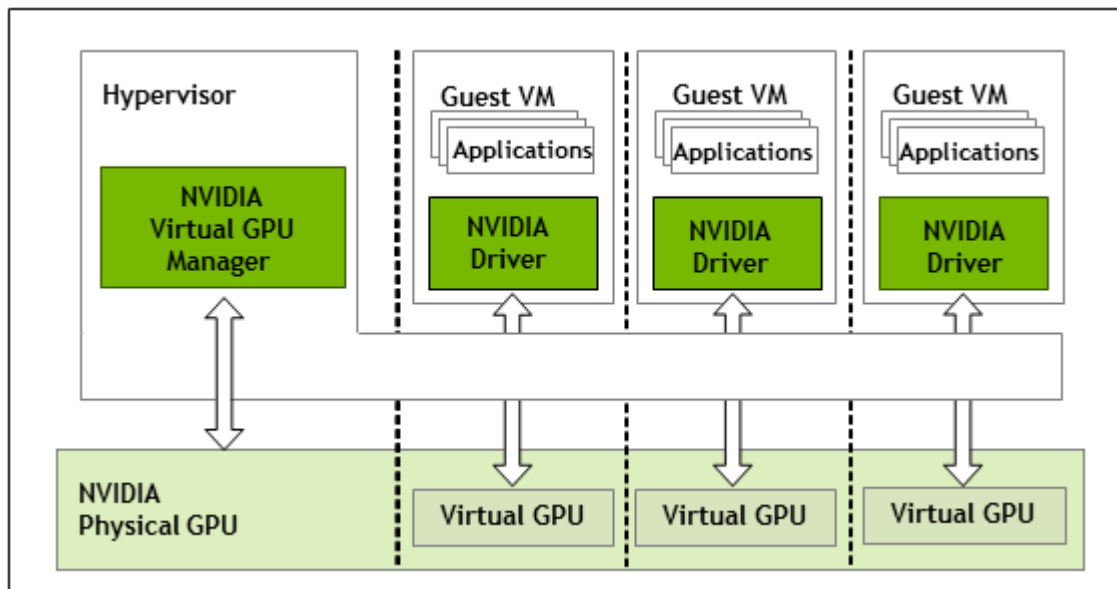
Hypervisor

NVIDIA Virtual GPU Manager

Guest VM

Applications

NVIDIA Driver

Guest VM

Applications

NVIDIA Driver

Guest VM

Applications

NVIDIA Driver

NVIDIA Physical GPU

Virtual GPU

Virtual GPU

Virtual GPU